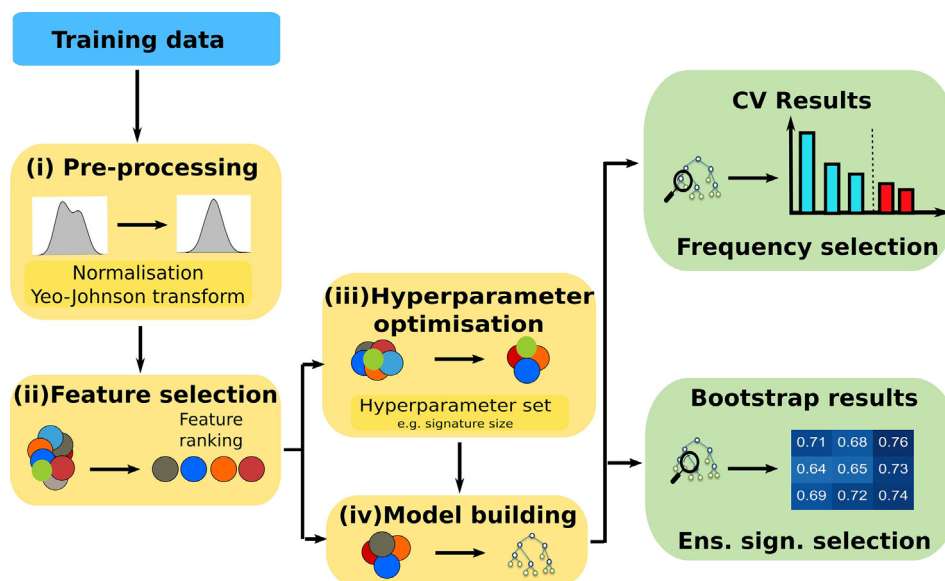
Training data

(i) Pre-processing

Normalisation
Yeo-Johnson transform

(ii)Feature selection

Feature ranking

(iii)Hyperparameter optimisation

Hyperparameter set
e.g. signature size

(iv)Model building

CV Results

Frequency selection

Bootstrap results

| 0.71 | 0.68 | 0.76 |
|---|---|---|
| 0.64 | 0.65 | 0.73 |
| 0.69 | 0.72 | 0.74 |

Ens. sign. selection